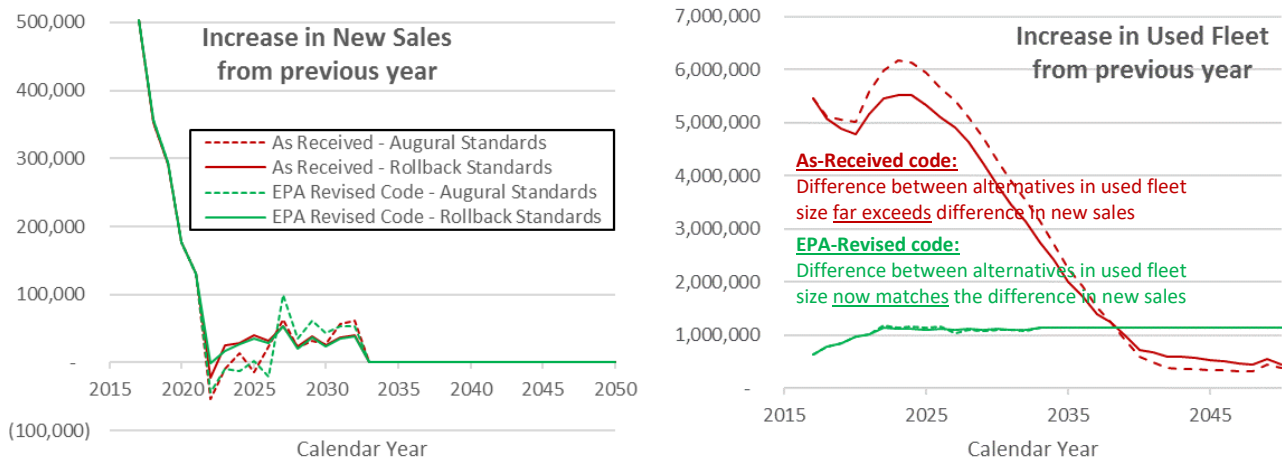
Increase in New Sales from previous year

500,000
400,000
300,000
200,000
100,000
-
(100,000)

As Received - Augural Standards
As Received - Rollback Standards
EPA Revised Code - Augural Standards
EPA Revised Code - Rollback Standards

2015 2020 2025 2030 2035 2040 2045 2050

Calendar Year

Increase in Used Fleet from previous year

7,000,000
6,000,000
5,000,000
4,000,000
3,000,000
2,000,000
1,000,000
-

As-Received code:
Difference between alternatives in used fleet size far exceeds difference in new sales

EPA-Revised code:
Difference between alternatives in used fleet size now matches the difference in new sales

2015 2025 2035 2045

Calendar Year